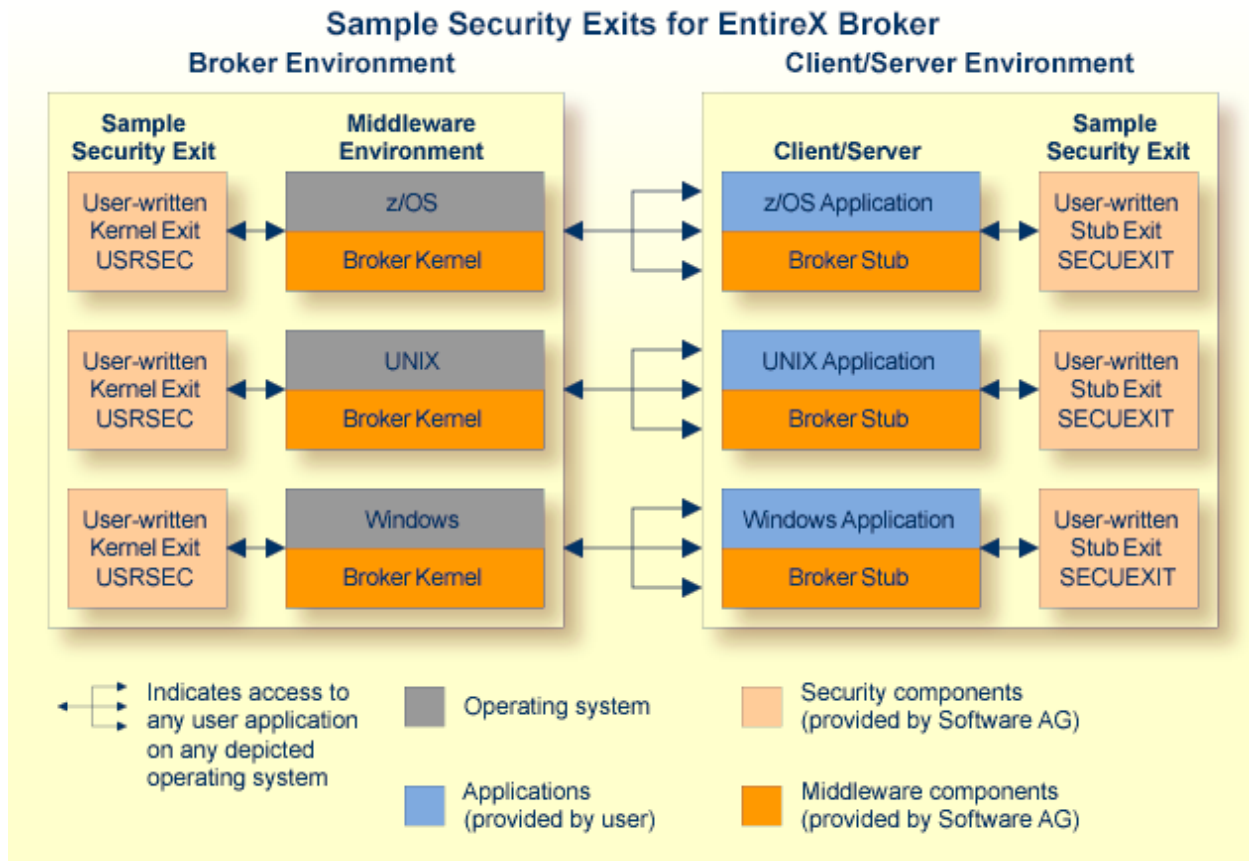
Sample Security Exits for EntireX Broker

Broker Environment

Sample Security Exit

Middleware Environment

User-written Kernel Exit USRSEC

z/OS

Broker Kernel

User-written Kernel Exit USRSEC

UNIX

Broker Kernel

User-written Kernel Exit USRSEC

Windows

Broker Kernel

Client/Server Environment

Client/Server

Sample Security Exit

z/OS Application

Broker Stub

User-written Stub Exit SECUEXIT

UNIX Application

Broker Stub

User-written Stub Exit SECUEXIT

Windows Application

Broker Stub

User-written Stub Exit SECUEXIT

Indicates access to any user application on any depicted operating system

Operating system

Applications (provided by user)

Security components (provided by Software AG)

Middleware components (provided by Software AG)